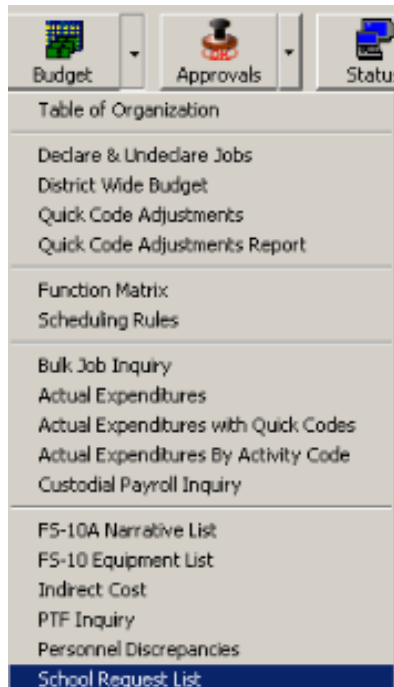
Budget
Approvals
Statu

Table of Organization

Declare & Undeclare Jobs
District Wide Budget
Quick Code Adjustments
Quick Code Adjustments Report

Function Matrix
Scheduling Rules

Bulk Job Inquiry
Actual Expenditures
Actual Expenditures with Quick Codes
Actual Expenditures By Activity Code
Custodial Payroll Inquiry

FS-10A Narrative List
FS-10 Equipment List
Indirect Cost
PTF Inquiry
Personnel Discrepancies
School Request List